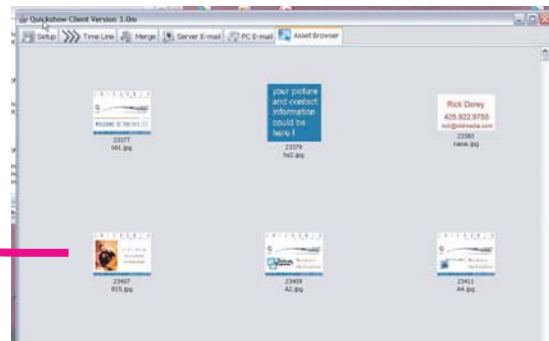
Quickshow Client Version 3.0m

Setup | Time Line | Merge | Server E-mail | PC E-mail | Asset Browser

23077
bb1.jpg

your picture and contact information could be here !
23079
hs2.jpg

Rick Dorey
425.922.9755
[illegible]
23080
name.jpg

23407
B15.jpg

23409
A2.jpg

23411
A4.jpg